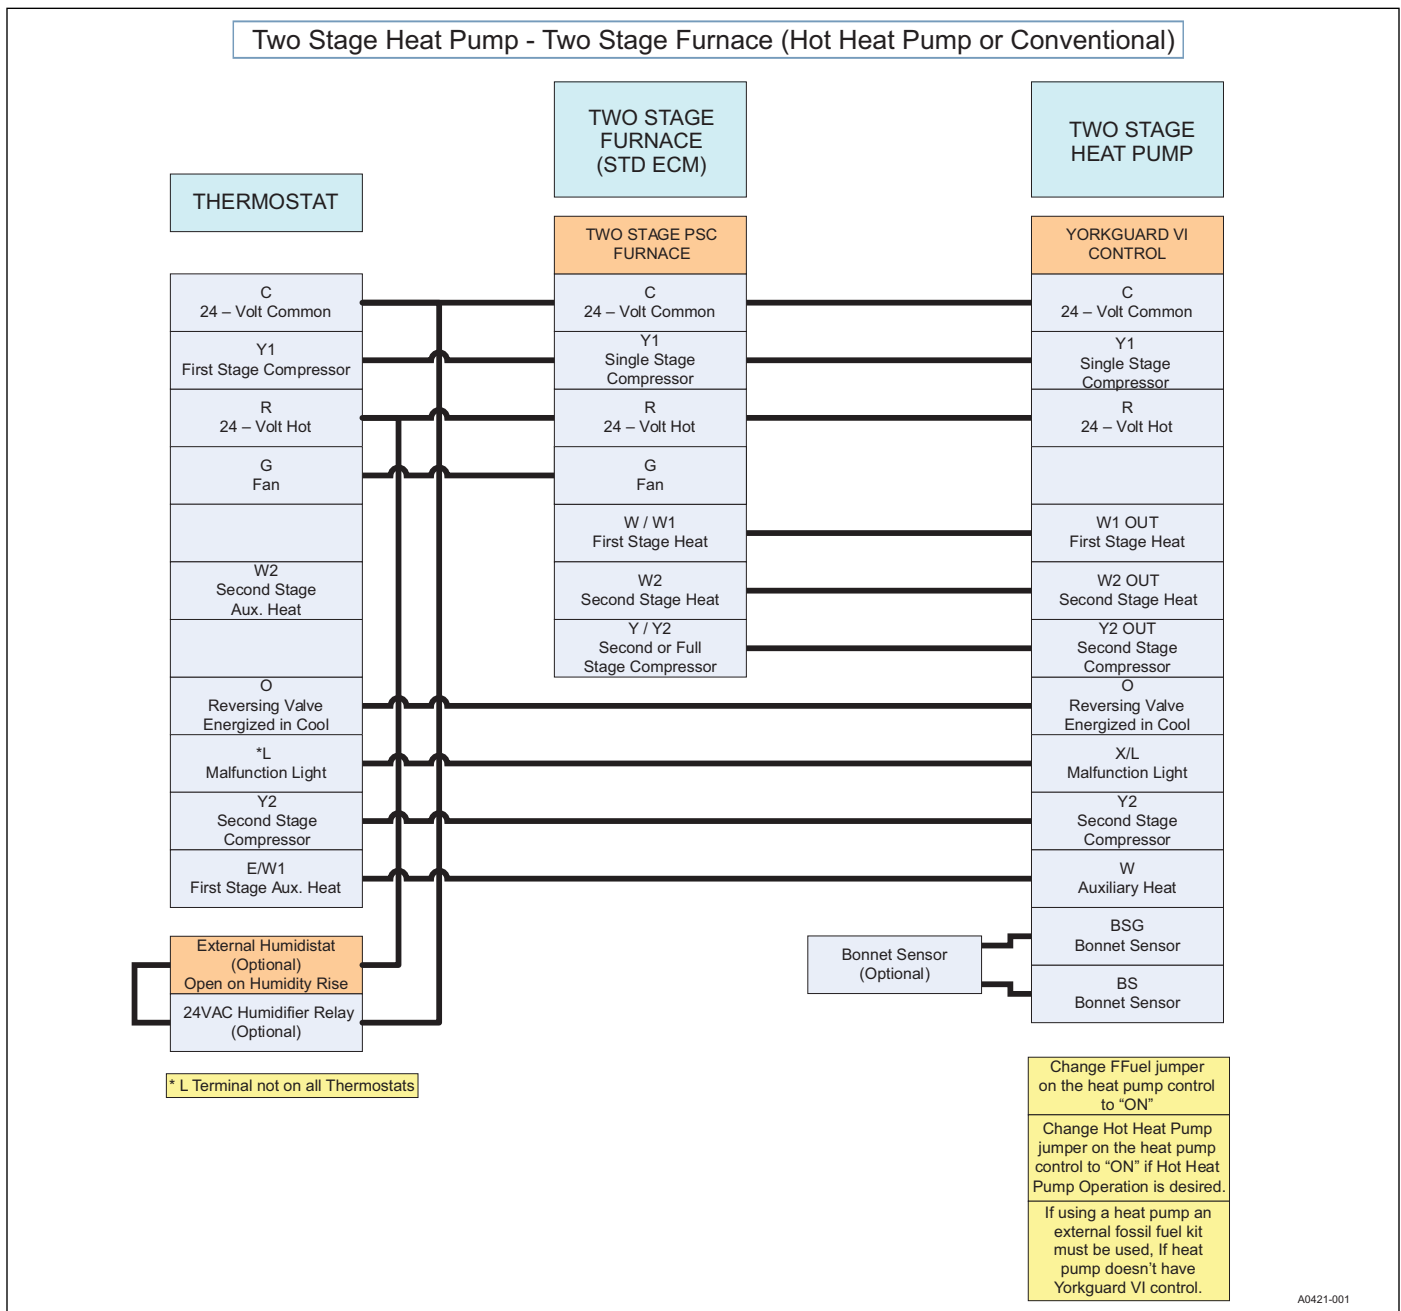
Two Stage Heat Pump - Two Stage Furnace (Hot Heat Pump or Conventional)

THERMOSTAT

TWO STAGE FURNACE (STD ECM)

TWO STAGE HEAT PUMP

TWO STAGE PSC FURNACE

YORKGUARD VI CONTROL

C
24 – Volt Common

Y1
First Stage Compressor

R
24 – Volt Hot

G
Fan

W2
Second Stage Aux. Heat

O
Reversing Valve Energized in Cool

*L
Malfunction Light

Y2
Second Stage Compressor

E/W1
First Stage Aux. Heat

External Humidistat (Optional) Open on Humidity Rise

24VAC Humidifier Relay (Optional)

* L Terminal not on all Thermostats

C
24 – Volt Common

Y1
Single Stage Compressor

R
24 – Volt Hot

G
Fan

W / W1
First Stage Heat

W2
Second Stage Heat

Y / Y2
Second or Full Stage Compressor

C
24 – Volt Common

Y1
Single Stage Compressor

R
24 – Volt Hot

W1 OUT
First Stage Heat

W2 OUT
Second Stage Heat

Y2 OUT
Second Stage Compressor

O
Reversing Valve Energized in Cool

X/L
Malfunction Light

Y2
Second Stage Compressor

W
Auxiliary Heat

BSG
Bonnet Sensor

BS
Bonnet Sensor

Bonnet Sensor (Optional)

Change FFuel jumper on the heat pump control to “ON”

Change Hot Heat Pump jumper on the heat pump control to “ON” if Hot Heat Pump Operation is desired.

If using a heat pump an external fossil fuel kit must be used, If heat pump doesn’t have Yorkguard VI control.

A0421-001